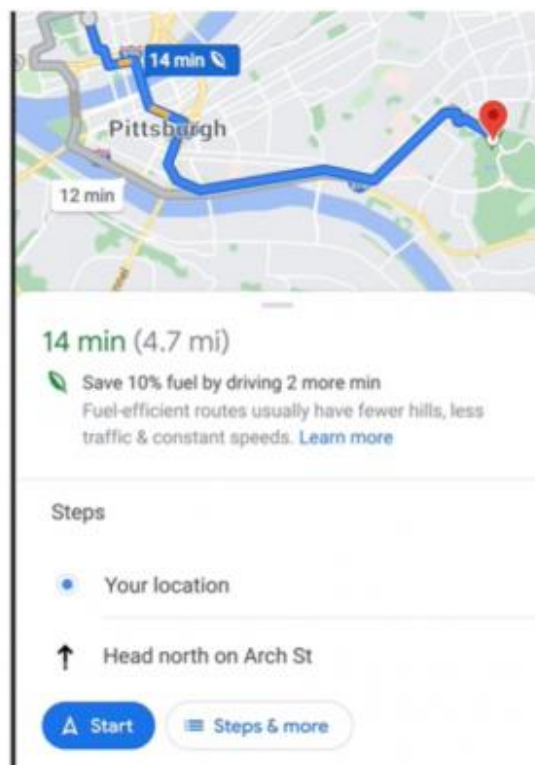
14 min

Pittsburgh

12 min

14 min (4.7 mi)

Save 10% fuel by driving 2 more min

Fuel-efficient routes usually have fewer hills, less traffic & constant speeds. Learn more

Steps

Your location

Head north on Arch St

Start

Steps & more